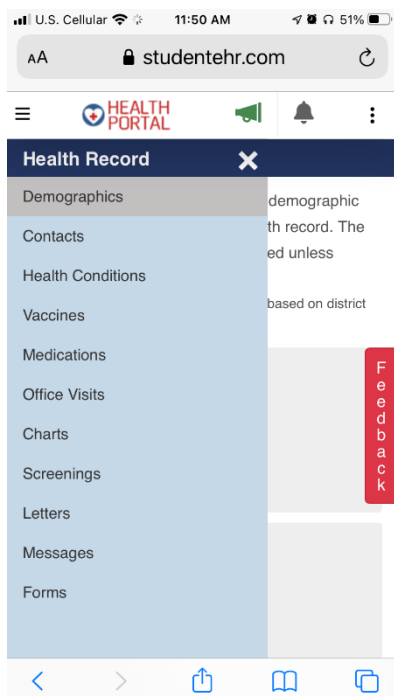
U.S. Cellular 11:50 AM 51%

AA studentehr.com

HEALTH PORTAL

Health Record

Demographics

Contacts

Health Conditions

Vaccines

Medications

Office Visits

Charts

Screenings

Letters

Messages

Forms

demographic
th record. The
ed unless

based on district

Feedback